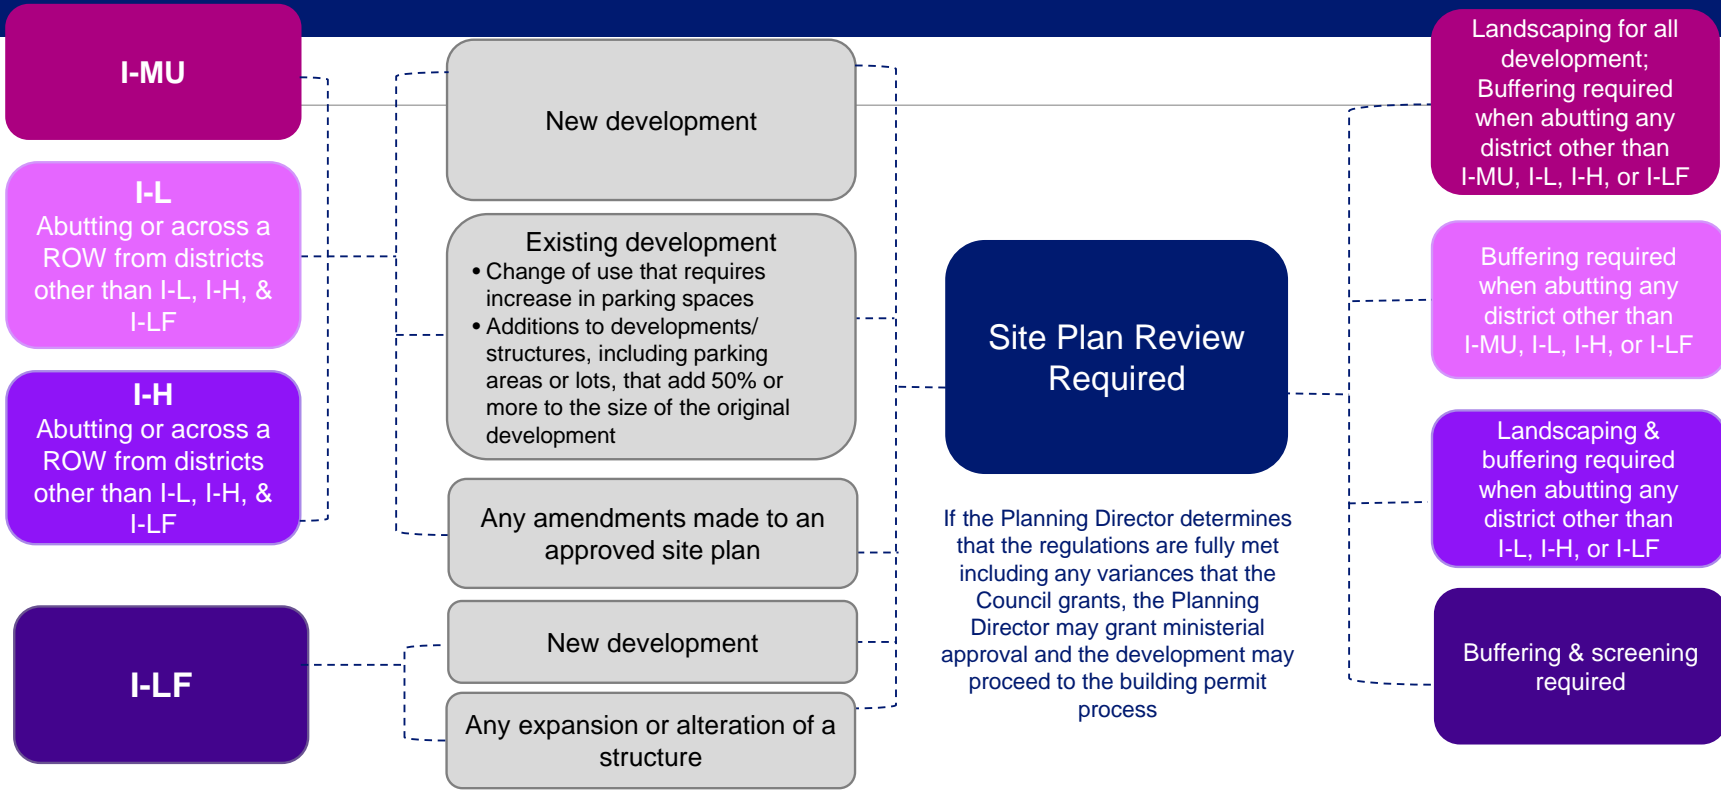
I-MU

I-L
Abutting or across a ROW from districts other than I-L, I-H, & I-LF

I-H
Abutting or across a ROW from districts other than I-L, I-H, & I-LF

I-LF

New development

Existing development
• Change of use that requires increase in parking spaces
• Additions to developments/ structures, including parking areas or lots, that add 50% or more to the size of the original development

Any amendments made to an approved site plan

New development

Any expansion or alteration of a structure

Site Plan Review Required

If the Planning Director determines that the regulations are fully met including any variances that the Council grants, the Planning Director may grant ministerial approval and the development may proceed to the building permit process

Landscaping for all development; Buffering required when abutting any district other than I-MU, I-L, I-H, or I-LF

Buffering required when abutting any district other than I-MU, I-L, I-H, or I-LF

Landscaping & buffering required when abutting any district other than I-L, I-H, or I-LF

Buffering & screening required